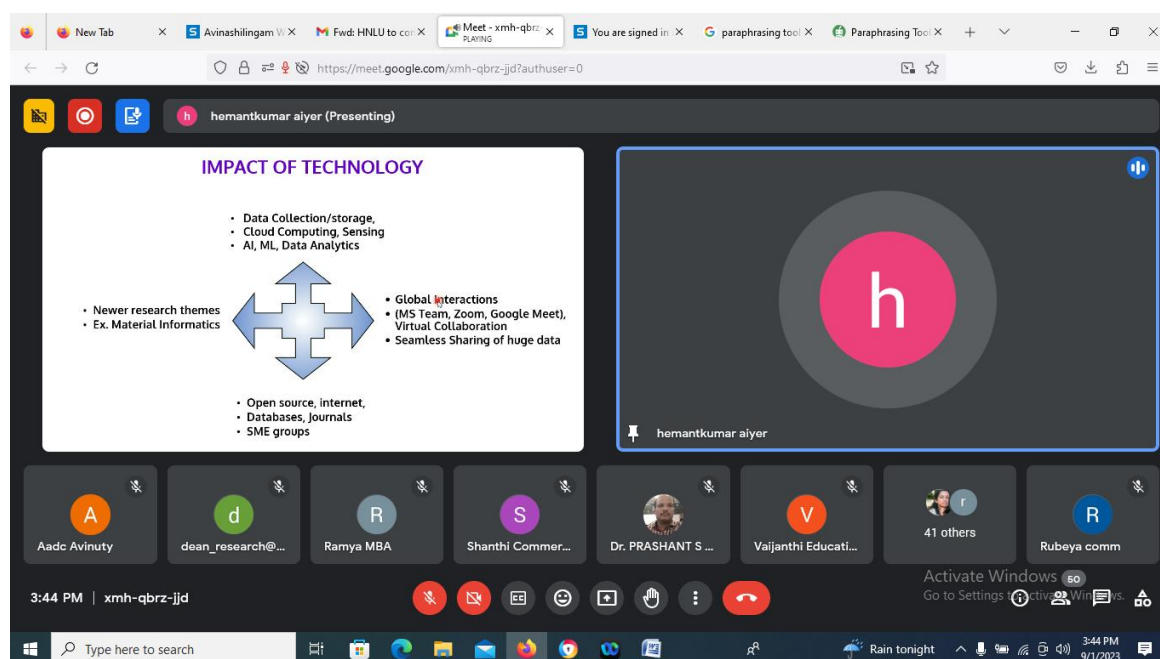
New Tab
Avinashilingam W
Fwd: HNLU to cor
Meet - xmh-qbrz PLAYING
You are signed in
paraphrasing tool
Paraphrasing Tool

https://meet.google.com/xmh-qbrz-jjd?authuser=0

h hemantkumar aiyer (Presenting)

IMPACT OF TECHNOLOGY

• Data Collection/storage,
• Cloud Computing, Sensing
• AI, ML, Data Analytics

• Newer research themes
• Ex. Material Informatics

• Global Interactions
• (MS Team, Zoom, Google Meet), Virtual Collaboration
• Seamless Sharing of huge data

• Open source, internet,
• Databases, Journals
• SME groups

h

hemantkumar aiyer

A Aadc Avinuty
d dean_research@...
R Ramya MBA
S Shanthi Commer...
Dr. PRASHANT S ...
V Vaijanthi Educati...
r 41 others
R Rubeya comm

Activate Windows
Go to Settings to activate Windows.
50

3:44 PM | xmh-qbrz-jjd

Type here to search
Rain tonight
3:44 PM
9/1/2023